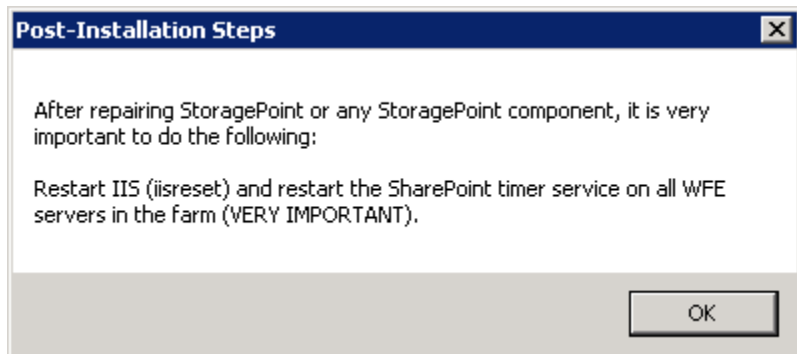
Post-Installation Steps

After repairing StoragePoint or any StoragePoint component, it is very important to do the following:

Restart IIS (iisreset) and restart the SharePoint timer service on all WFE servers in the farm (VERY IMPORTANT).

OK